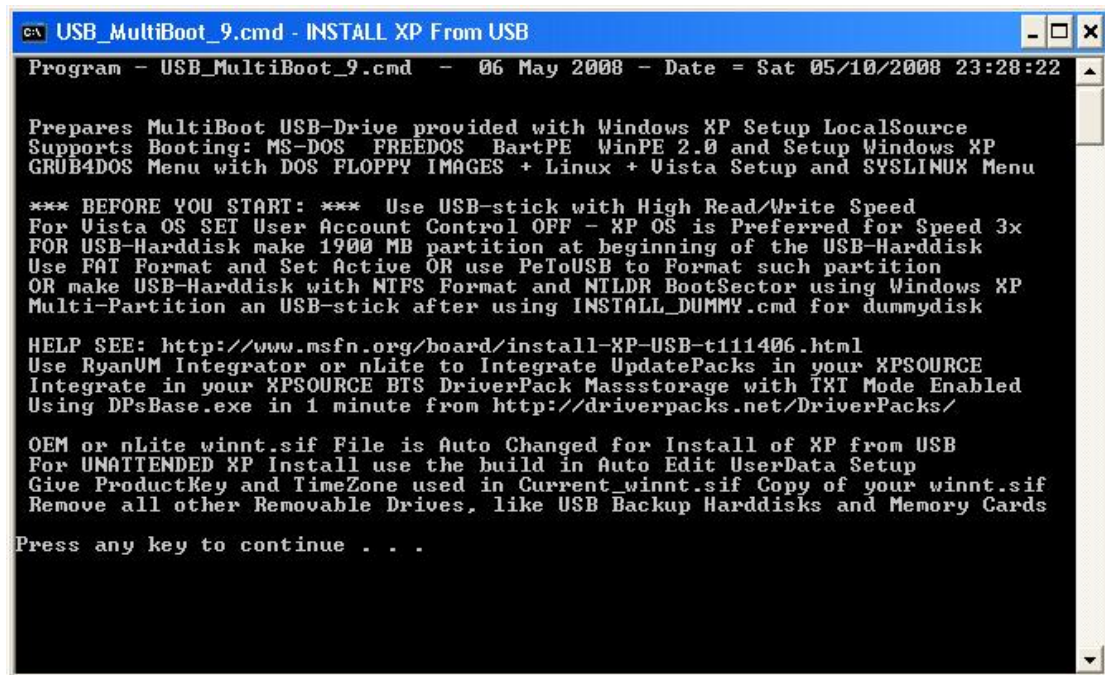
USB_MultiBoot_9.cmd - INSTALL XP From USB

Program - USB_MultiBoot_9.cmd - 06 May 2008 - Date = Sat 05/10/2008 23:28:22

Prepares MultiBoot USB-Drive provided with Windows XP Setup LocalSource
Supports Booting: MS-DOS FREEDOS BartPE WinPE 2.0 and Setup Windows XP
GRUB4DOS Menu with DOS FLOPPY IMAGES + Linux + Vista Setup and SYSLINUX Menu

*** BEFORE YOU START: *** Use USB-stick with High Read/Write Speed
For Vista OS SET User Account Control OFF - XP OS is Preferred for Speed 3x
FOR USB-Harddisk make 1900 MB partition at beginning of the USB-Harddisk
Use FAT Format and Set Active OR use PeToUSB to Format such partition
OR make USB-Harddisk with NTFS Format and NTLDR BootSector using Windows XP
Multi-Partition an USB-stick after using INSTALL_DUMMY.cmd for dummydisk

HELP SEE: http://www.msfn.org/board/install-XP-USB-t111406.html
Use RyanVM Integrator or nLite to Integrate UpdatePacks in your XPSOURCE
Integrate in your XPSOURCE BTS DriverPack Massstorage with TXT Mode Enabled
Using DPsBase.exe in 1 minute from http://driverpacks.net/DriverPacks/

OEM or nLite winnt.sif File is Auto Changed for Install of XP from USB
For UNATTENDED XP Install use the build in Auto Edit UserData Setup
Give ProductKey and TimeZone used in Current_winnt.sif Copy of your winnt.sif
Remove all other Removable Drives, like USB Backup Harddisks and Memory Cards

Press any key to continue . . .